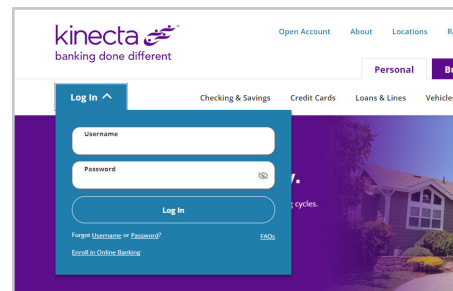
kinecta
banking done different

Open Account About Locations R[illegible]

Personal B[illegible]

Log In

Checking & Savings Credit Cards Loans & Lines Vehicle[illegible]

Username

Password

Log In

Forgot Username or Password? FAQs

Enroll in Online Banking

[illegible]y.

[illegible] cycles.